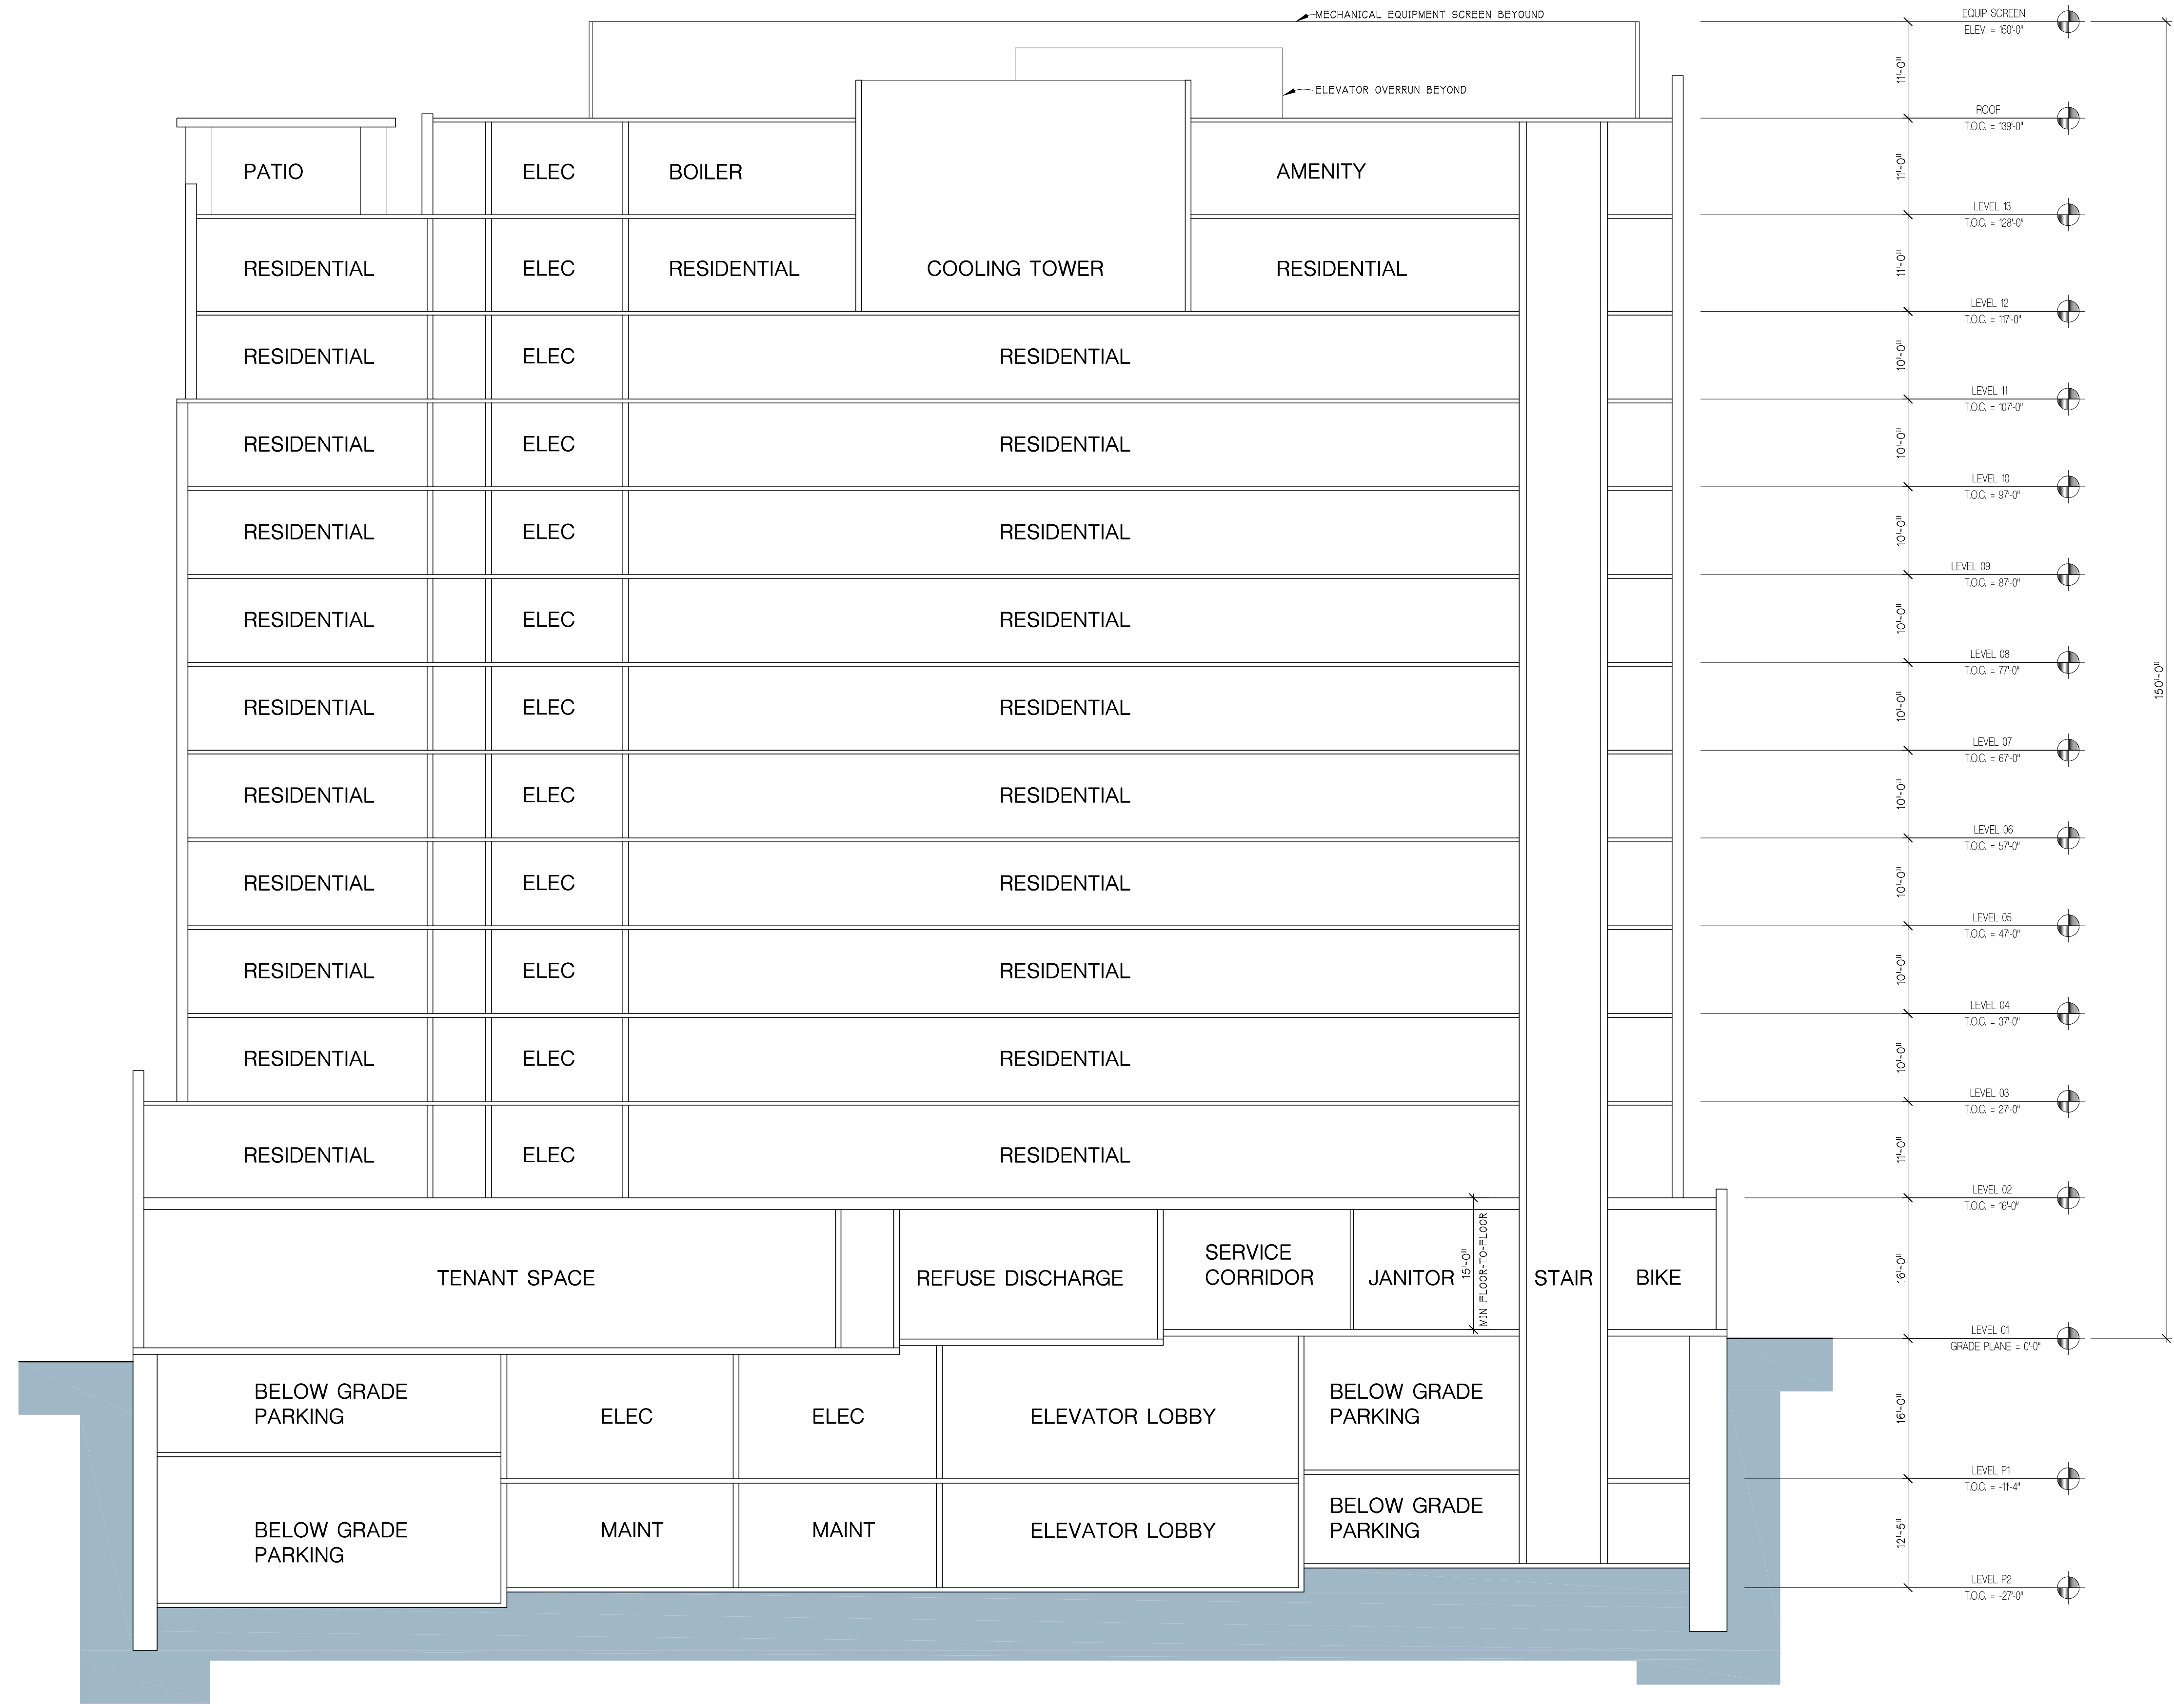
MECHANICAL EQUIPMENT SCREEN BEYOND
ELEVATOR OVERRUN BEYOND

PATIO
ELEC
BOILER
AMENITY

RESIDENTIAL
ELEC
RESIDENTIAL
COOLING TOWER
RESIDENTIAL

RESIDENTIAL
ELEC
RESIDENTIAL

RESIDENTIAL
ELEC
RESIDENTIAL

RESIDENTIAL
ELEC
RESIDENTIAL

RESIDENTIAL
ELEC
RESIDENTIAL

RESIDENTIAL
ELEC
RESIDENTIAL

RESIDENTIAL
ELEC
RESIDENTIAL

RESIDENTIAL
ELEC
RESIDENTIAL

RESIDENTIAL
ELEC
RESIDENTIAL

RESIDENTIAL
ELEC
RESIDENTIAL

RESIDENTIAL
ELEC
RESIDENTIAL

TENANT SPACE
REFUSE DISCHARGE
SERVICE CORRIDOR
JANITOR
15'-0" MIN FLOOR-TO-FLOOR
STAIR
BIKE

BELOW GRADE PARKING
ELEC
ELEC
ELEVATOR LOBBY
BELOW GRADE PARKING

BELOW GRADE PARKING
MAINT
MAINT
ELEVATOR LOBBY
BELOW GRADE PARKING

EQUIP SCREEN
ELEV. = 150'-0"
11'-0"
ROOF
T.O.C. = 139'-0"
11'-0"
LEVEL 13
T.O.C. = 128'-0"
11'-0"
LEVEL 12
T.O.C. = 117'-0"
10'-0"
LEVEL 11
T.O.C. = 107'-0"
10'-0"
LEVEL 10
T.O.C. = 97'-0"
10'-0"
LEVEL 09
T.O.C. = 87'-0"
10'-0"
LEVEL 08
T.O.C. = 77'-0"
10'-0"
LEVEL 07
T.O.C. = 67'-0"
10'-0"
LEVEL 06
T.O.C. = 57'-0"
10'-0"
LEVEL 05
T.O.C. = 47'-0"
10'-0"
LEVEL 04
T.O.C. = 37'-0"
10'-0"
LEVEL 03
T.O.C. = 27'-0"
11'-0"
LEVEL 02
T.O.C. = 16'-0"
16'-0"
LEVEL 01
GRADE PLANE = 0'-0"
16'-0"
LEVEL P1
T.O.C. = -11'-4"
12'-5"
LEVEL P2
T.O.C. = -27'-0"
150'-0"